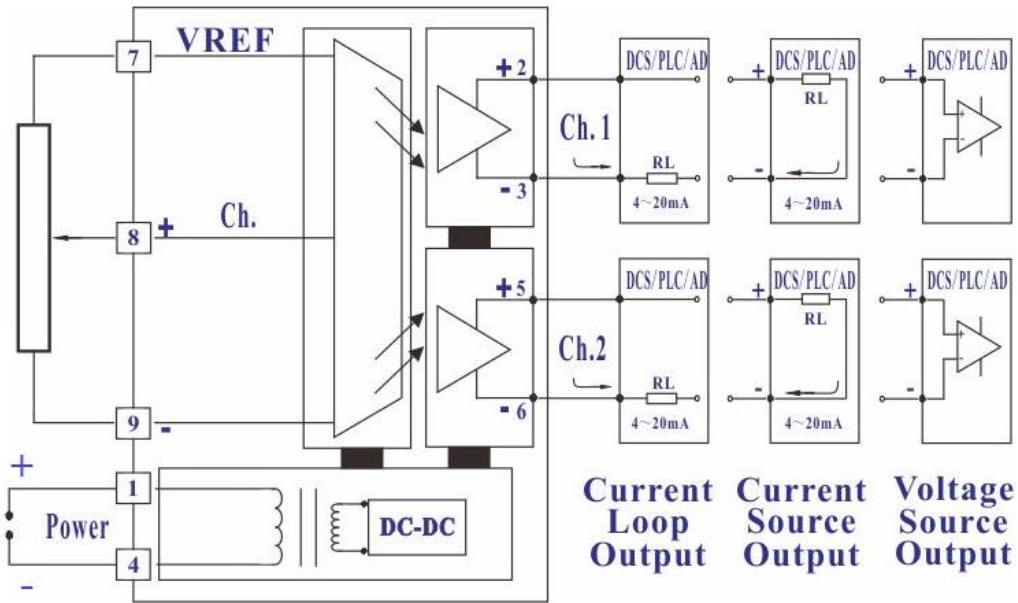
VREF

7

8 +

Ch.

9 -

+

1

Power

4

-

DC-DC

+ 2

- 3

Ch. 1

+ 5

- 6

Ch.2

DCS/PLC/AD

RL

4~20mA

DCS/PLC/AD

RL

4~20mA

+

-

DCS/PLC/AD

RL

4~20mA

+

-

DCS/PLC/AD

RL

4~20mA

+

-

DCS/PLC/AD

+

-

DCS/PLC/AD

Current Loop Output

Current Source Output

Voltage Source Output